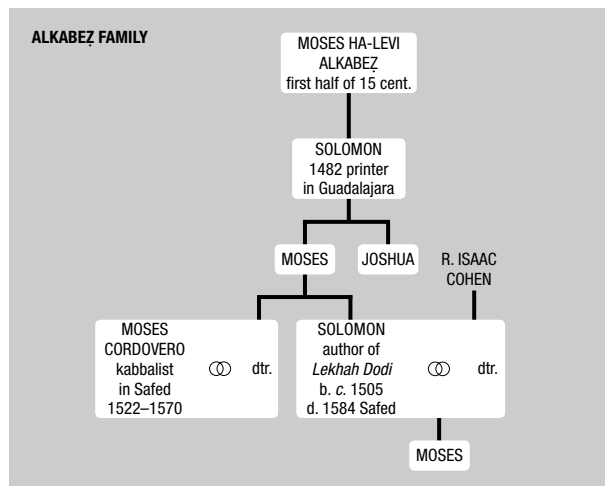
ALKABEẒ FAMILY

MOSES HA-LEVI ALKABEẒ first half of 15 cent.

SOLOMON 1482 printer in Guadalajara

MOSES

JOSHUA

R. ISAAC COHEN

MOSES CORDOVERO kabbalist in Safed 1522–1570 ⚭ dtr.

SOLOMON author of *Lekhah Dodi* b. *c.* 1505 d. 1584 Safed ⚭ dtr.

MOSES